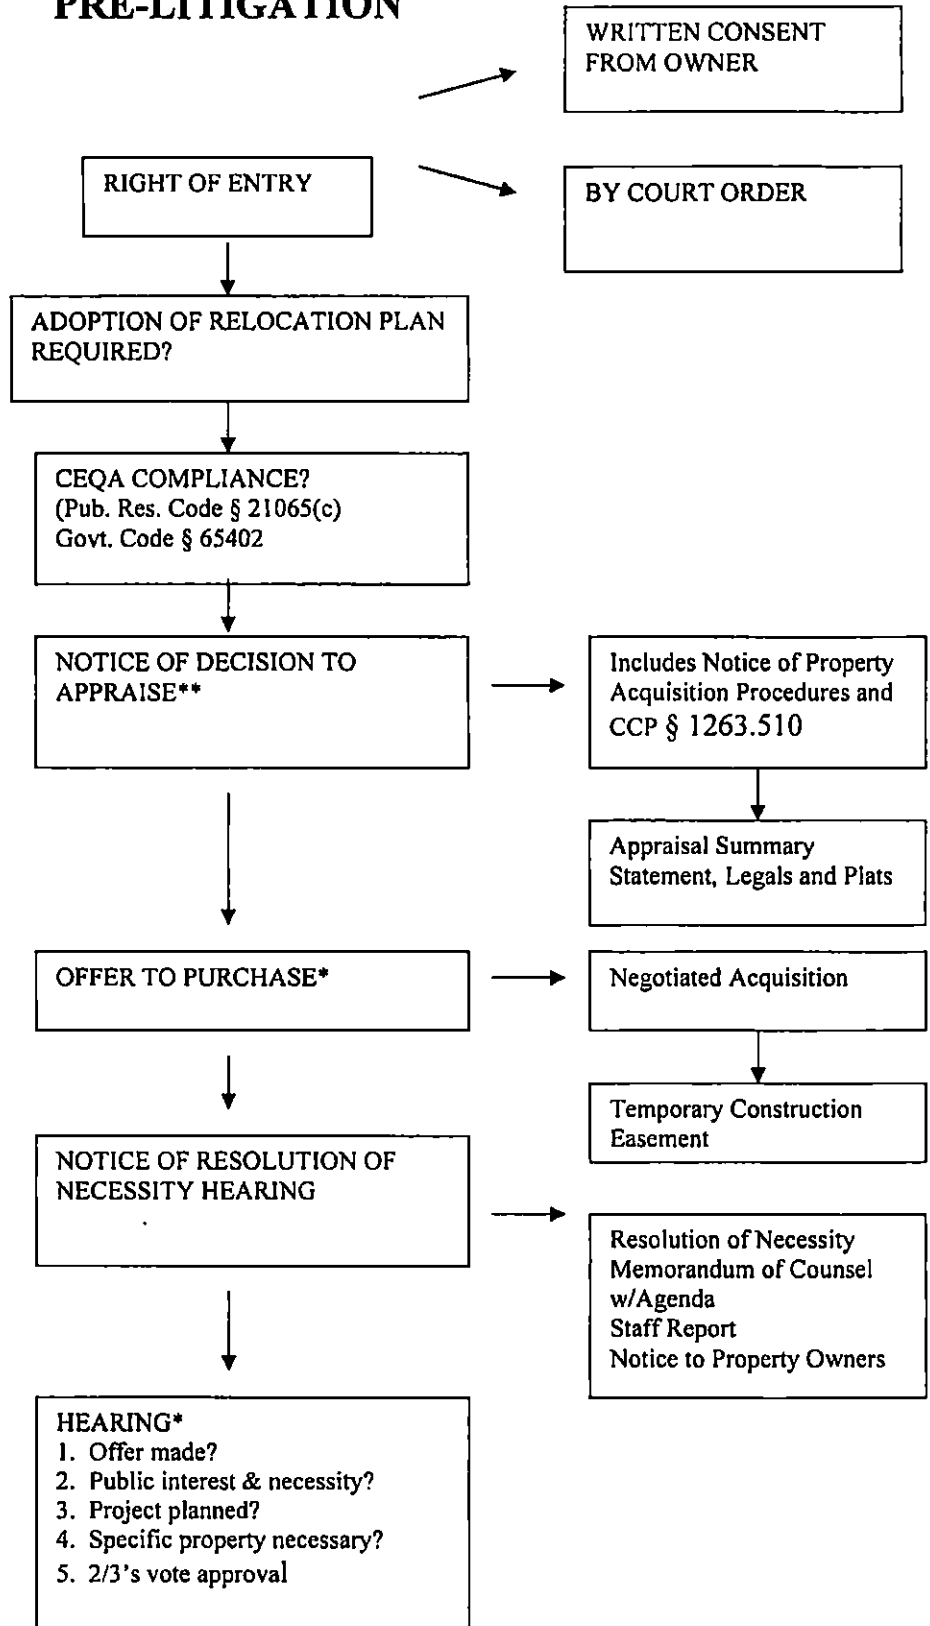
PRE-LITIGATION

WRITTEN CONSENT FROM OWNER

RIGHT OF ENTRY

BY COURT ORDER

ADOPTION OF RELOCATION PLAN REQUIRED?

CEQA COMPLIANCE?
(Pub. Res. Code § 21065(c)
Govt. Code § 65402

NOTICE OF DECISION TO APPRAISE**

Includes Notice of Property Acquisition Procedures and CCP § 1263.510

Appraisal Summary Statement, Legals and Plats

OFFER TO PURCHASE*

Negotiated Acquisition

Temporary Construction Easement

NOTICE OF RESOLUTION OF NECESSITY HEARING

Resolution of Necessity
Memorandum of Counsel w/Agenda
Staff Report
Notice to Property Owners

HEARING*
1. Offer made?
2. Public interest & necessity?
3. Project planned?
4. Specific property necessary?
5. 2/3's vote approval